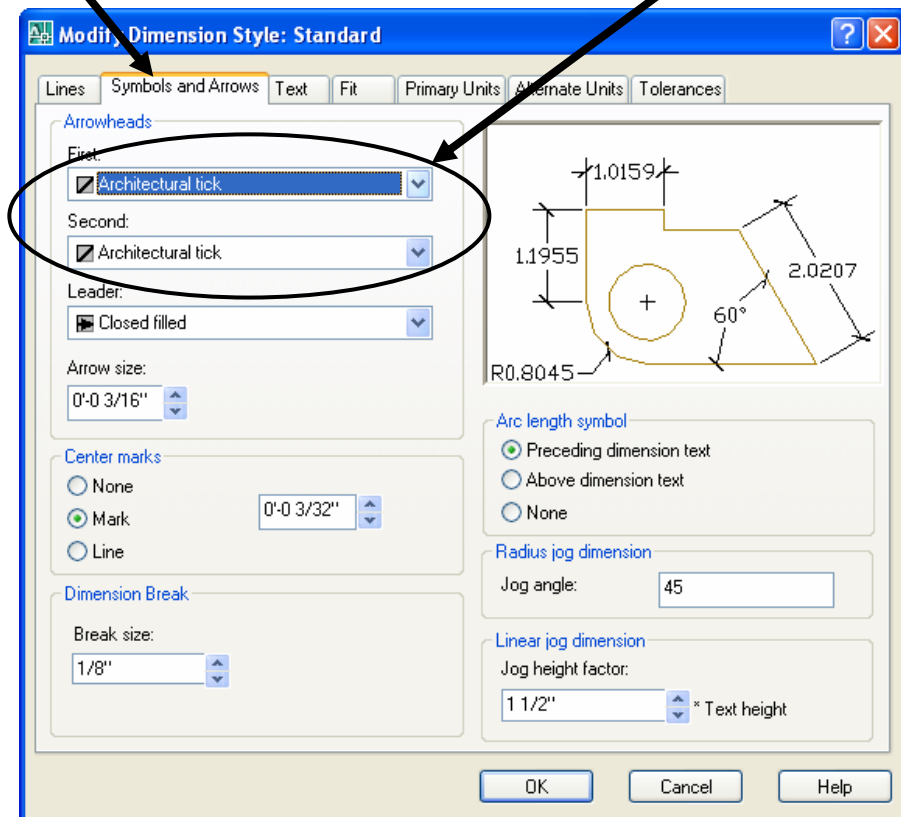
Modify Dimension Style: Standard

Lines | Symbols and Arrows | Text | Fit | Primary Units | Alternate Units | Tolerances

Arrowheads

First:
Architectural tick

Second:
Architectural tick

Leader:
Closed filled

Arrow size:
0'-0 3/16"

Center marks
None
Mark
Line
0'-0 3/32"

Dimension Break

Break size:
1/8"

1.0159
1.1955
2.0207
60°
R0.8045

Arc length symbol
Preceding dimension text
Above dimension text
None

Radius jog dimension
Jog angle:
45

Linear jog dimension
Jog height factor:
1 1/2"
* Text height

OK
Cancel
Help